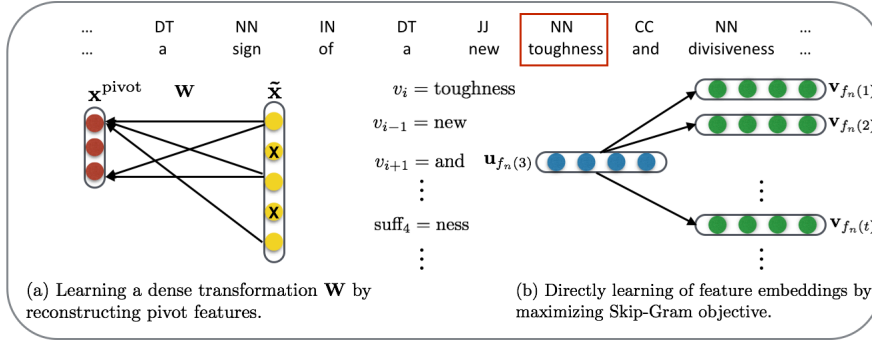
| ... | DT | NN | IN | DT | JJ | NN | CC | NN | ... |
|---|---|---|---|---|---|---|---|---|---|
| ... | a | sign | of | a | new | toughness | and | divisiveness | ... |

$\mathbf{x}^{\text{pivot}}$ $\mathbf{W}$ $\tilde{\mathbf{x}}$

X

X

$v_i = \text{toughness}$

$v_{i-1} = \text{new}$

$v_{i+1} = \text{and}$

$\vdots$

$\text{suff}_4 = \text{ness}$

$\vdots$

$\mathbf{u}_{f_n(3)}$

$\mathbf{v}_{f_n(1)}$

$\mathbf{v}_{f_n(2)}$

$\vdots$

$\mathbf{v}_{f_n(t)}$

$\vdots$

(a) Learning a dense transformation $\mathbf{W}$ by reconstructing pivot features.

(b) Directly learning of feature embeddings by maximizing Skip-Gram objective.